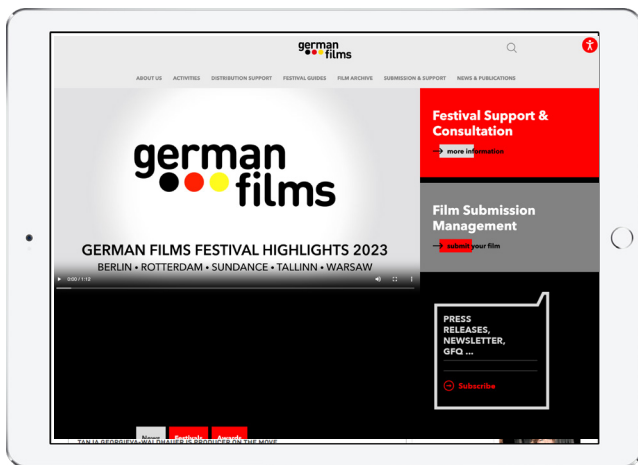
german films

ABOUT US ACTIVITIES DISTRIBUTION SUPPORT FESTIVAL GUIDES FILM ARCHIVE SUBMISSION & SUPPORT NEWS & PUBLICATIONS

german films

GERMAN FILMS FESTIVAL HIGHLIGHTS 2023

BERLIN • ROTTERDAM • SUNDANCE • TALLINN • WARSAW

0:00 / 1:12

Festival Support & Consultation

more information

Film Submission Management

submit your film

PRESS RELEASES, NEWSLETTER, GFQ ...

Subscribe

News Festivals Award

TANJA GEORGIEVA-WALDHAUER IS PRODUCER ON THE MOVE